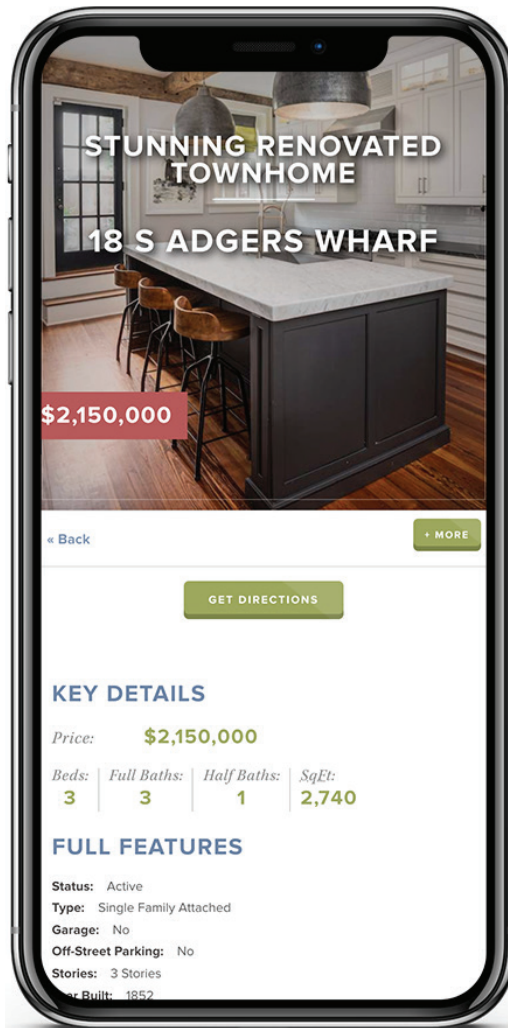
STUNNING RENOVATED TOWNHOME

18 S ADGERS WHARF

$2,150,000

« Back

+ MORE

GET DIRECTIONS

KEY DETAILS

Price: $2,150,000

| Beds: | Full Baths: | Half Baths: | SqFt: |
|---|---|---|---|
| 3 | 3 | 1 | 2,740 |

FULL FEATURES

Status: Active
Type: Single Family Attached
Garage: No
Off-Street Parking: No
Stories: 3 Stories
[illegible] Built: 1852